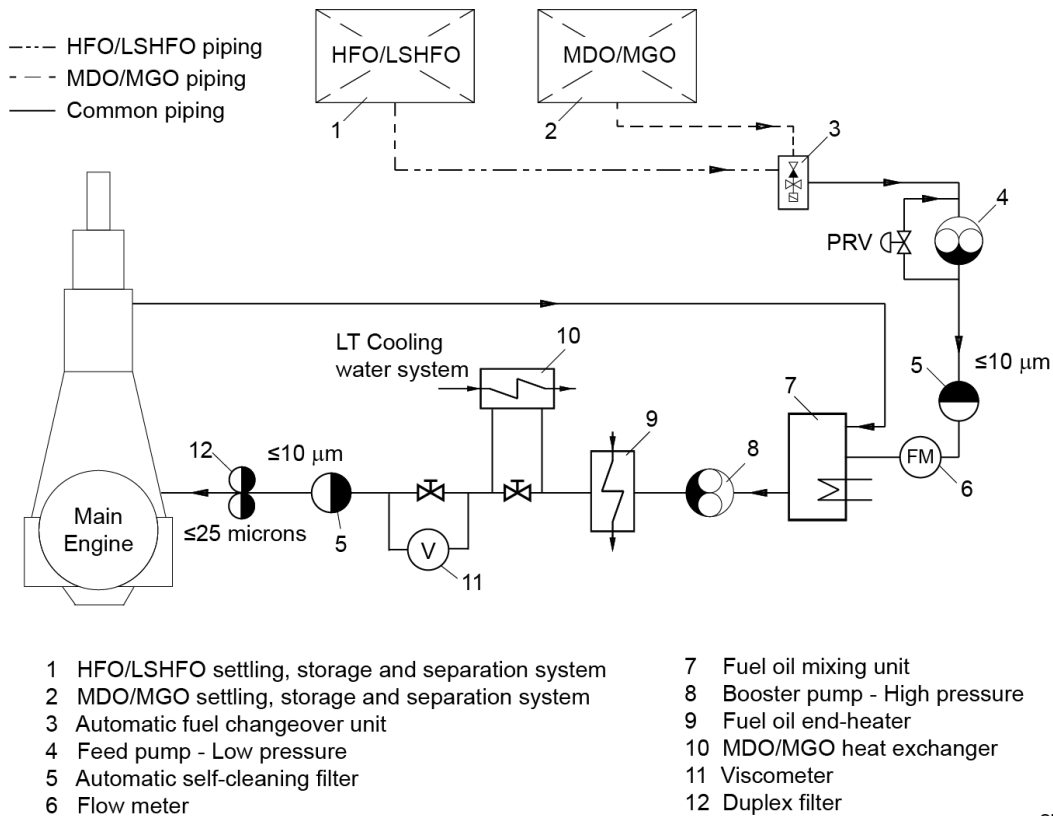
-·-·- HFO/LSHFO piping
- - - MDO/MGO piping
—— Common piping

HFO/LSHFO

MDO/MGO

1

2

3

4

PRV

≤10 μm

5

LT Cooling water system

10

7

9

8

FM

6

12

≤10 μm

Main Engine

≤25 microns

5

V

11

1 HFO/LSHFO settling, storage and separation system
2 MDO/MGO settling, storage and separation system
3 Automatic fuel changeover unit
4 Feed pump - Low pressure
5 Automatic self-cleaning filter
6 Flow meter

7 Fuel oil mixing unit
8 Booster pump - High pressure
9 Fuel oil end-heater
10 MDO/MGO heat exchanger
11 Viscometer
12 Duplex filter